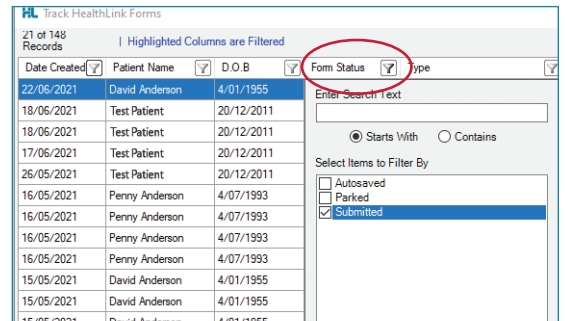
HL Track HealthLink Forms

21 of 148 Records | Highlighted Columns are Filtered

| Date Created | Patient Name | D.O.B |
|---|---|---|
| 22/06/2021 | David Anderson | 4/01/1955 |
| 18/06/2021 | Test Patient | 20/12/2011 |
| 18/06/2021 | Test Patient | 20/12/2011 |
| 17/06/2021 | Test Patient | 20/12/2011 |
| 26/05/2021 | Test Patient | 20/12/2011 |
| 16/05/2021 | Penny Anderson | 4/07/1993 |
| 16/05/2021 | Penny Anderson | 4/07/1993 |
| 16/05/2021 | Penny Anderson | 4/07/1993 |
| 16/05/2021 | Penny Anderson | 4/07/1993 |
| 15/05/2021 | David Anderson | 4/01/1955 |
| 15/05/2021 | David Anderson | 4/01/1955 |
| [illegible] | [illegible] | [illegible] |

Form Status Type

Enter Search Text

Starts With Contains

Select Items to Filter By

Autosaved
Parked
Submitted